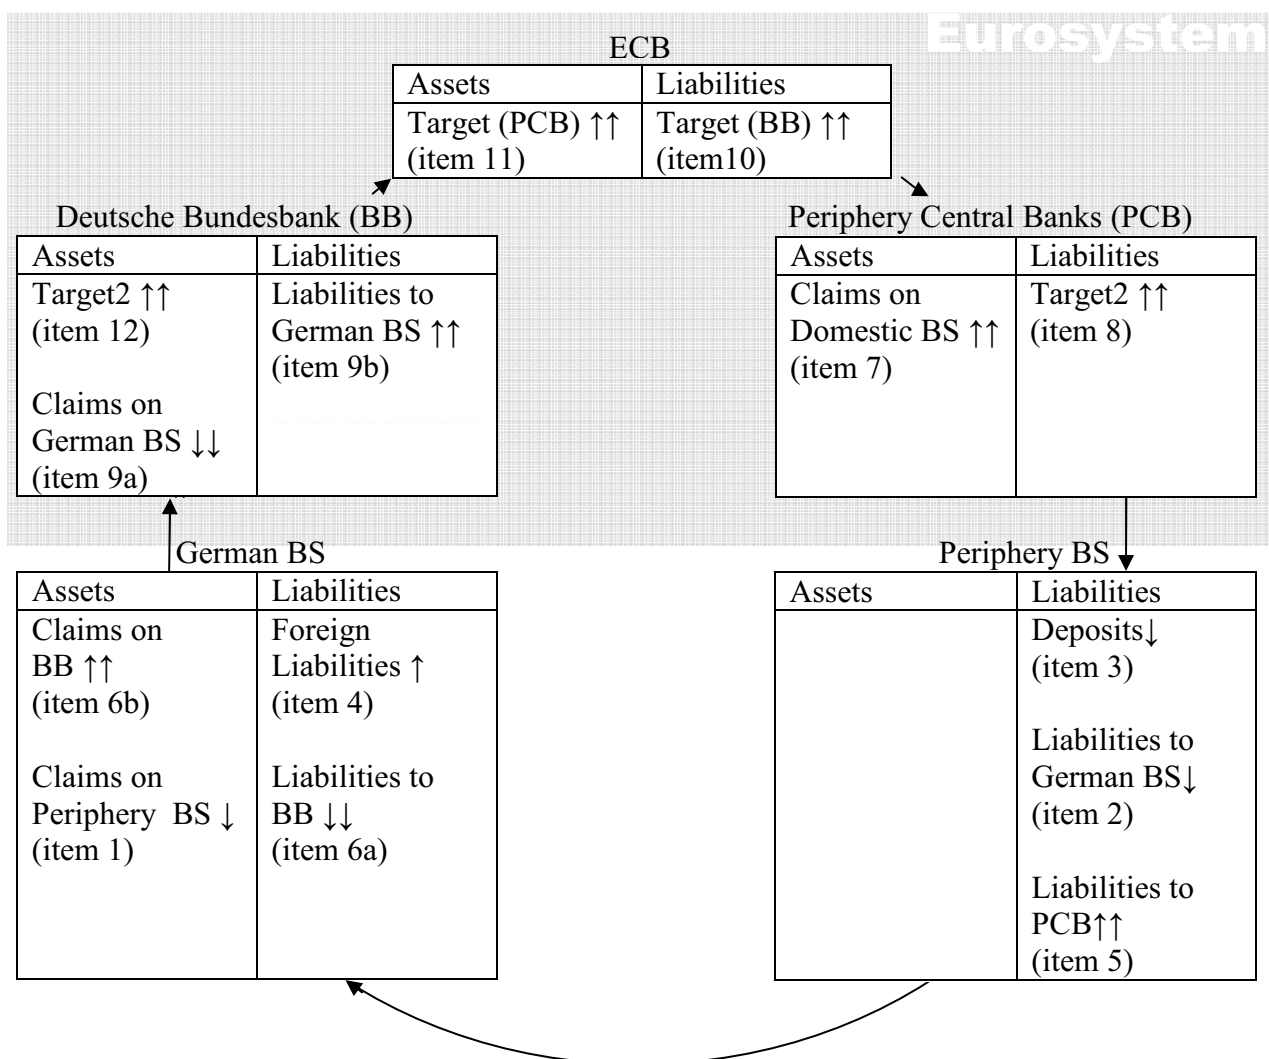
Eurosystem

ECB

| Assets | Liabilities |
|---|---|
| Target (PCB) ↑↑ (item 11) | Target (BB) ↑↑ (item10) |

Deutsche Bundesbank (BB)

| Assets | Liabilities |
|---|---|
| Target2 ↑↑ (item 12) Claims on German BS ↓↓ (item 9a) | Liabilities to German BS ↑↑ (item 9b) |

Periphery Central Banks (PCB)

| Assets | Liabilities |
|---|---|
| Claims on Domestic BS ↑↑ (item 7) | Target2 ↑↑ (item 8) |

German BS

| Assets | Liabilities |
|---|---|
| Claims on BB ↑↑ (item 6b) Claims on Periphery BS ↓ (item 1) | Foreign Liabilities ↑ (item 4) Liabilities to BB ↓↓ (item 6a) |

Periphery BS

| Assets | Liabilities |
|---|---|
| | Deposits↓ (item 3) Liabilities to German BS↓ (item 2) Liabilities to PCB↑↑ (item 5) |